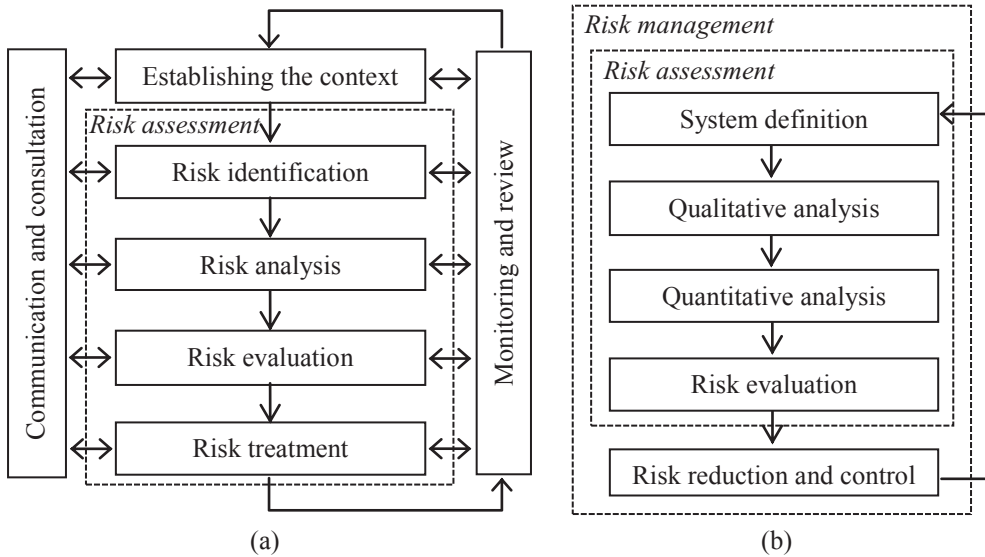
Communication and consultation

Establishing the context

Risk assessment

Risk identification

Risk analysis

Risk evaluation

Risk treatment

Monitoring and review

(a)

Risk management

Risk assessment

System definition

Qualitative analysis

Quantitative analysis

Risk evaluation

Risk reduction and control

(b)